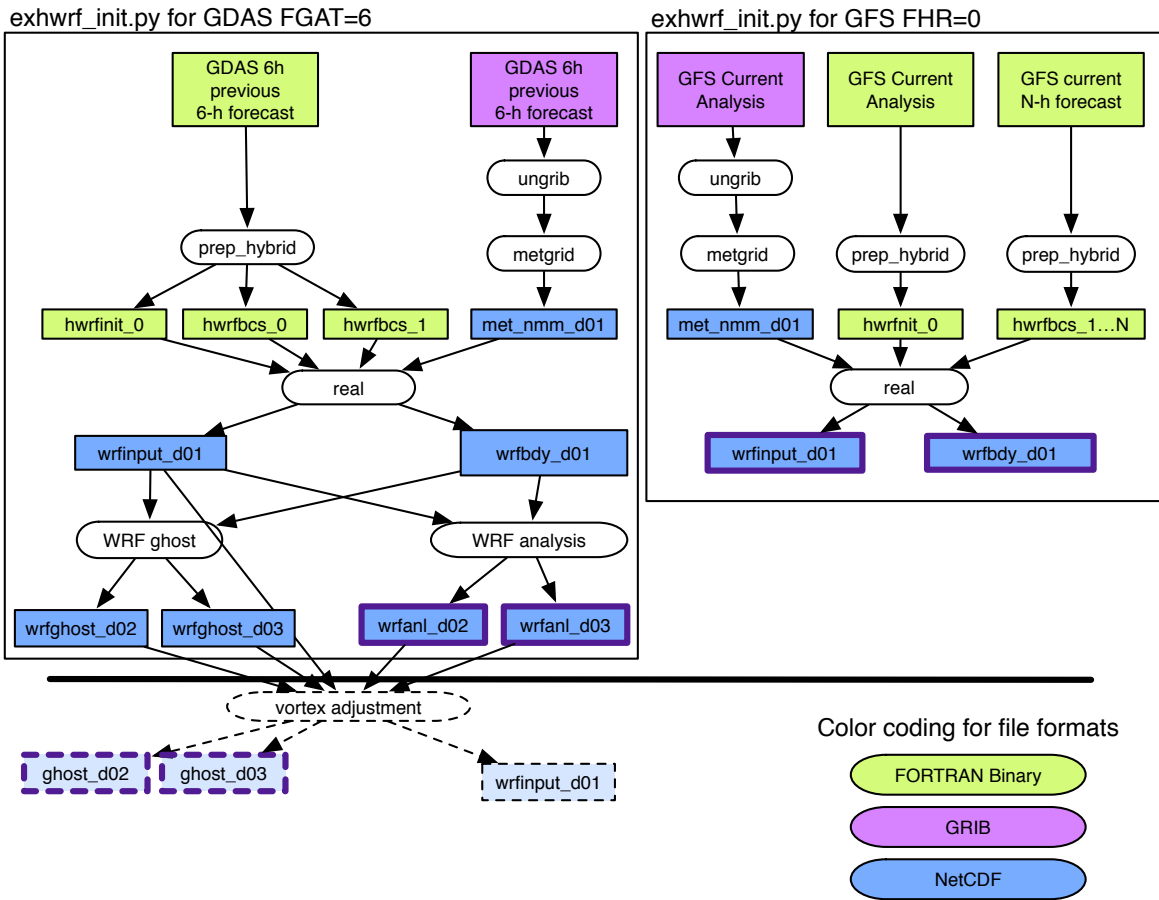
exhwrf_init.py for GDAS FGAT=6

GDAS 6h previous 6-h forecast

GDAS 6h previous 6-h forecast

ungrib

metgrid

prep_hybrid

hwrfinit_0

hwrfbcs_0

hwrfbcs_1

met_nmm_d01

real

wrfinput_d01

wrfbdy_d01

WRF ghost

WRF analysis

wrfghost_d02

wrfghost_d03

wrfanl_d02

wrfanl_d03

exhwrf_init.py for GFS FHR=0

GFS Current Analysis

GFS Current Analysis

GFS current N-h forecast

ungrib

metgrid

prep_hybrid

prep_hybrid

met_nmm_d01

hwrfnit_0

hwrfbcs_1…N

real

wrfinput_d01

wrfbdy_d01

vortex adjustment

ghost_d02

ghost_d03

wrfinput_d01

Color coding for file formats

FORTRAN Binary

GRIB

NetCDF